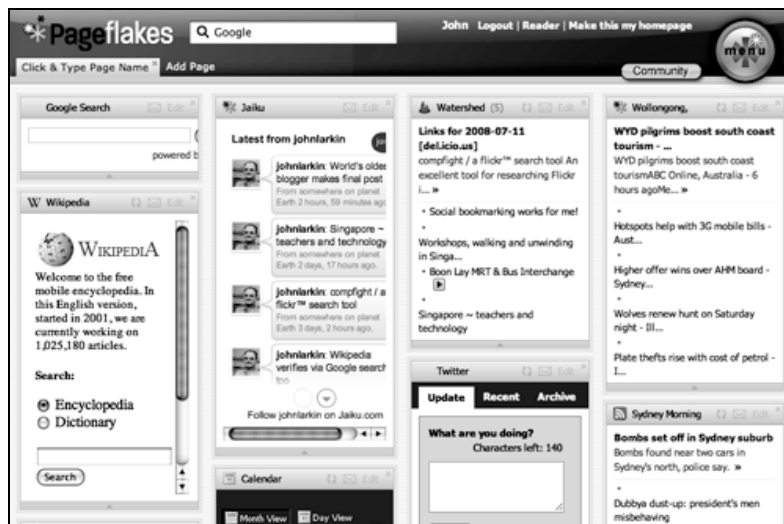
Pageflakes Google

John Logout | Reader | Make this my homepage

menu

Click & Type Page Name Add Page

Community

Google Search Edit

powered b

W Wikipedia Edit

WIKIPEDIA

Welcome to the free mobile encyclopedia. In this English version, started in 2001, we are currently working on 1,025,180 articles.

Search:

Encyclopedia

Dictionary

Search

Jaiku Edit

Latest from johnlarkin

johnlarkin: World's oldest blogger makes final post
From somewhere on planet Earth 2 hours, 59 minutes ago

johnlarkin: Singapore ~ teachers and technology
From somewhere on planet Earth 2 days, 17 hours ago.

johnlarkin: compfight / a flickr™ search tool
From somewhere on planet Earth 3 days, 2 hours ago.

johnlarkin: Wikipedia verifies via Google search
too

Follow johnlarkin on Jaiku.com

Calendar Edit

Month View Day View

Watershed (5) Edit

Links for 2008-07-11 [del.icio.us]
compfight / a flickr™ search tool An excellent tool for researching Flickr i... »

Social bookmarking works for me!

Workshops, walking and unwinding in Singa...

Boon Lay MRT & Bus Interchange

Singapore ~ teachers and technology

Twitter Edit

Update Recent Archive

What are you doing?
Characters left: 140

Wollongong, Edit

WYD pilgrims boost south coast tourism - ...
WYD pilgrims boost south coast tourismABC Online, Australia - 6 hours agoMe... »

Hotspots help with 3G mobile bills - Aust...

Higher offer wins over AHM board - Sydney...

Wolves renew hunt on Saturday night - Ill...

Plate thefts rise with cost of petrol - I...

Sydney Morning Edit

Bombs set off in Sydney suburb
Bombs found near two cars in Sydney's north, police say. »

Dubbya dust-up: president's men misbehaving